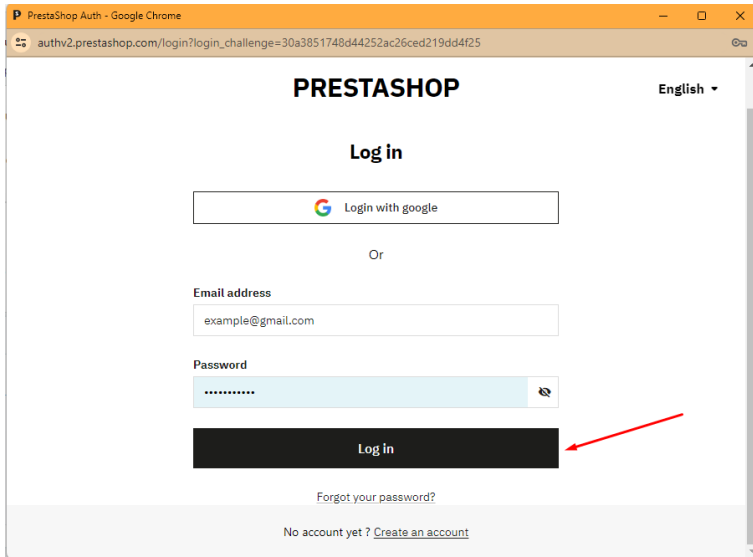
PrestaShop Auth - Google Chrome

authv2.prestashop.com/login?login_challenge=30a3851748d44252ac26ced219dd4f25

PRESTASHOP

English

Log in

Login with google

Or

Email address

example@gmail.com

Password

•••••••••••

Log in

Forgot your password?

No account yet ? Create an account